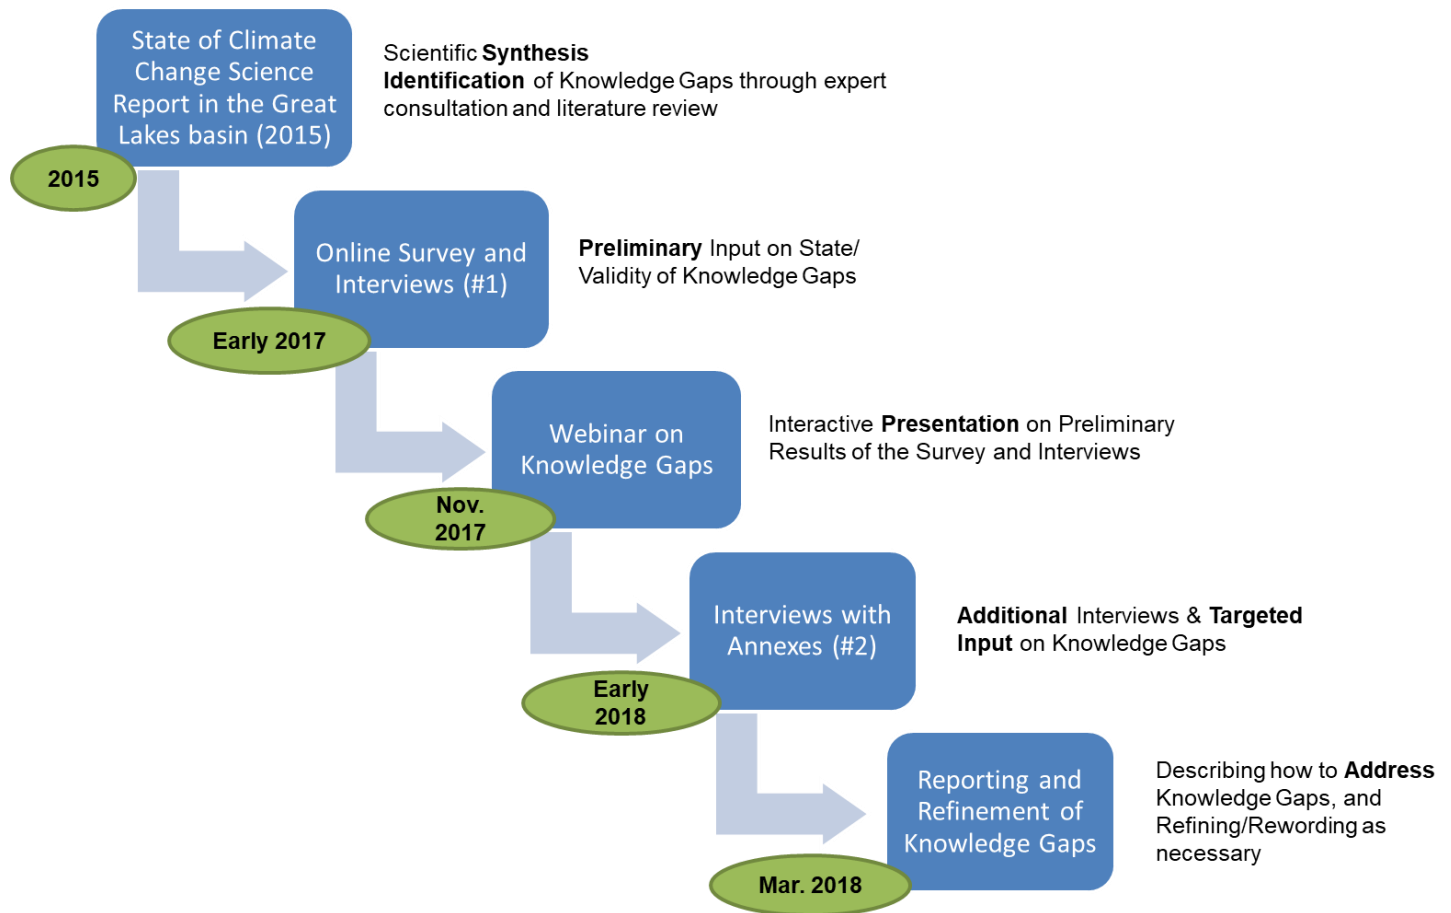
State of Climate Change Science Report in the Great Lakes basin (2015)

2015

Scientific **Synthesis**
**Identification** of Knowledge Gaps through expert consultation and literature review

Online Survey and Interviews (#1)

Early 2017

**Preliminary** Input on State/ Validity of Knowledge Gaps

Webinar on Knowledge Gaps

Nov. 2017

Interactive **Presentation** on Preliminary Results of the Survey and Interviews

Interviews with Annexes (#2)

Early 2018

**Additional** Interviews & **Targeted Input** on Knowledge Gaps

Reporting and Refinement of Knowledge Gaps

Mar. 2018

Describing how to **Address** Knowledge Gaps, and Refining/Rewording as necessary